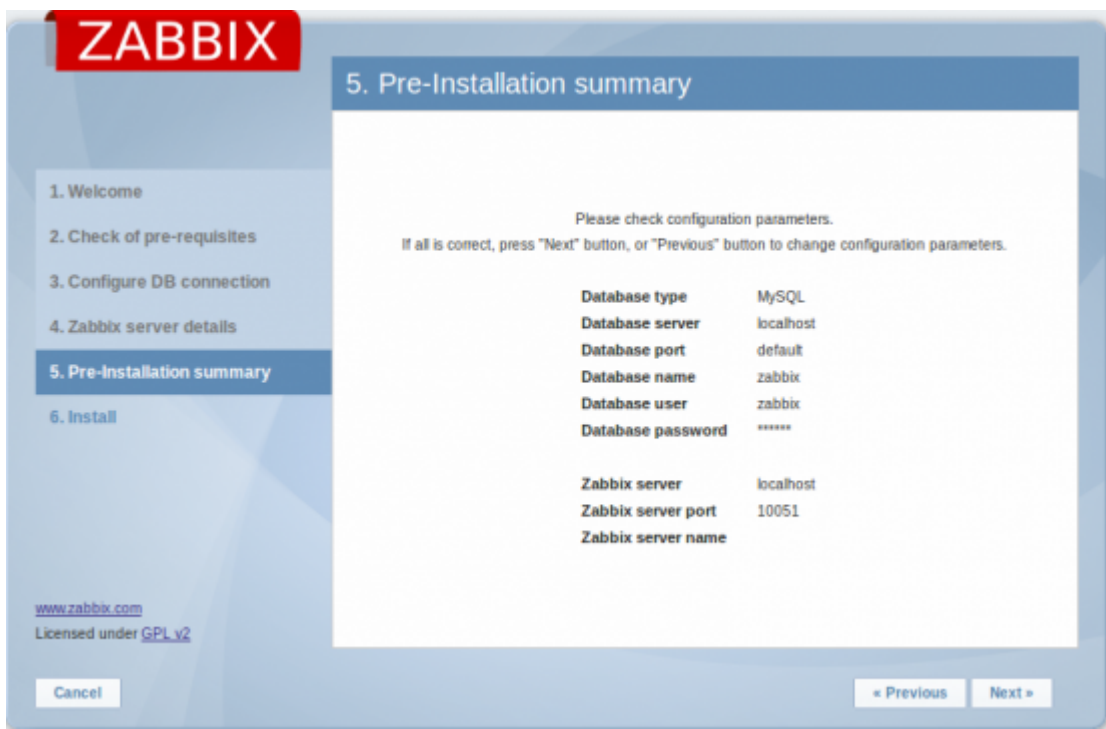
ZABBIX

5. Pre-Installation summary

1. Welcome
2. Check of pre-requisites
3. Configure DB connection
4. Zabbix server details
5. Pre-Installation summary
6. Install

Please check configuration parameters.
If all is correct, press "Next" button, or "Previous" button to change configuration parameters.

| | |
|---|---|
| Database type | MySQL |
| Database server | localhost |
| Database port | default |
| Database name | zabbix |
| Database user | zabbix |
| Database password | ****** |
| | |
| Zabbix server | localhost |
| Zabbix server port | 10051 |
| Zabbix server name | |

www.zabbix.com
Licensed under GPL v2

Cancel

« Previous

Next »